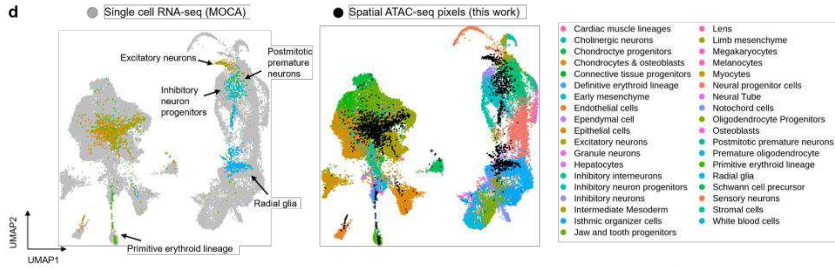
d

Single cell RNA-seq (MOCA)

Spatial ATAC-seq pixels (this work)

Excitatory neurons

Postmitotic premature neurons

Inhibitory neuron progenitors

Radial glia

Primitive erythroid lineage

UMAP2

UMAP1

Cardiac muscle lineages
Cholinergic neurons
Chondrocyte progenitors
Chondrocytes & osteoblasts
Connective tissue progenitors
Definitive erythroid lineage
Early mesenchyme
Endothelial cells
Ependymal cell
Epithelial cells
Excitatory neurons
Granule neurons
Hepatocytes
Inhibitory interneurons
Inhibitory neuron progenitors
Inhibitory neurons
Intermediate Mesoderm
Isthmic organizer cells
Jaw and tooth progenitors

Lens
Limb mesenchyme
Megakaryocytes
Melanocytes
Myocytes
Neural progenitor cells
Neural Tube
Notochord cells
Oligodendrocyte Progenitors
Osteoblasts
Postmitotic premature neurons
Premature oligodendrocyte
Primitive erythroid lineage
Radial glia
Schwann cell precursor
Sensory neurons
Stromal cells
White blood cells